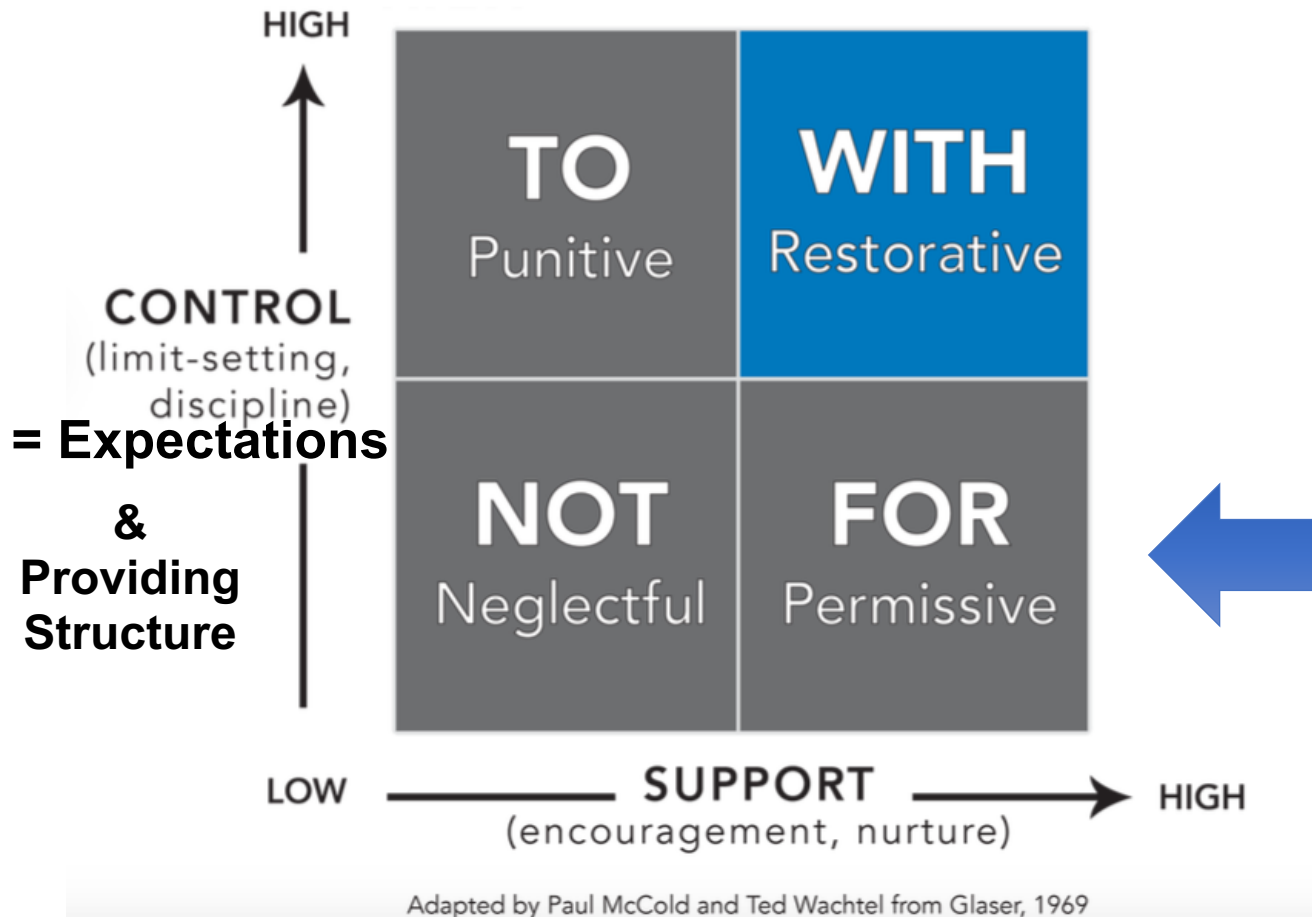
HIGH

CONTROL
(limit-setting, discipline)

= Expectations

&
Providing
Structure

TO
Punitive

WITH
Restorative

NOT
Neglectful

FOR
Permissive

LOW SUPPORT HIGH
(encouragement, nurture)

Adapted by Paul McCold and Ted Wachtel from Glaser, 1969